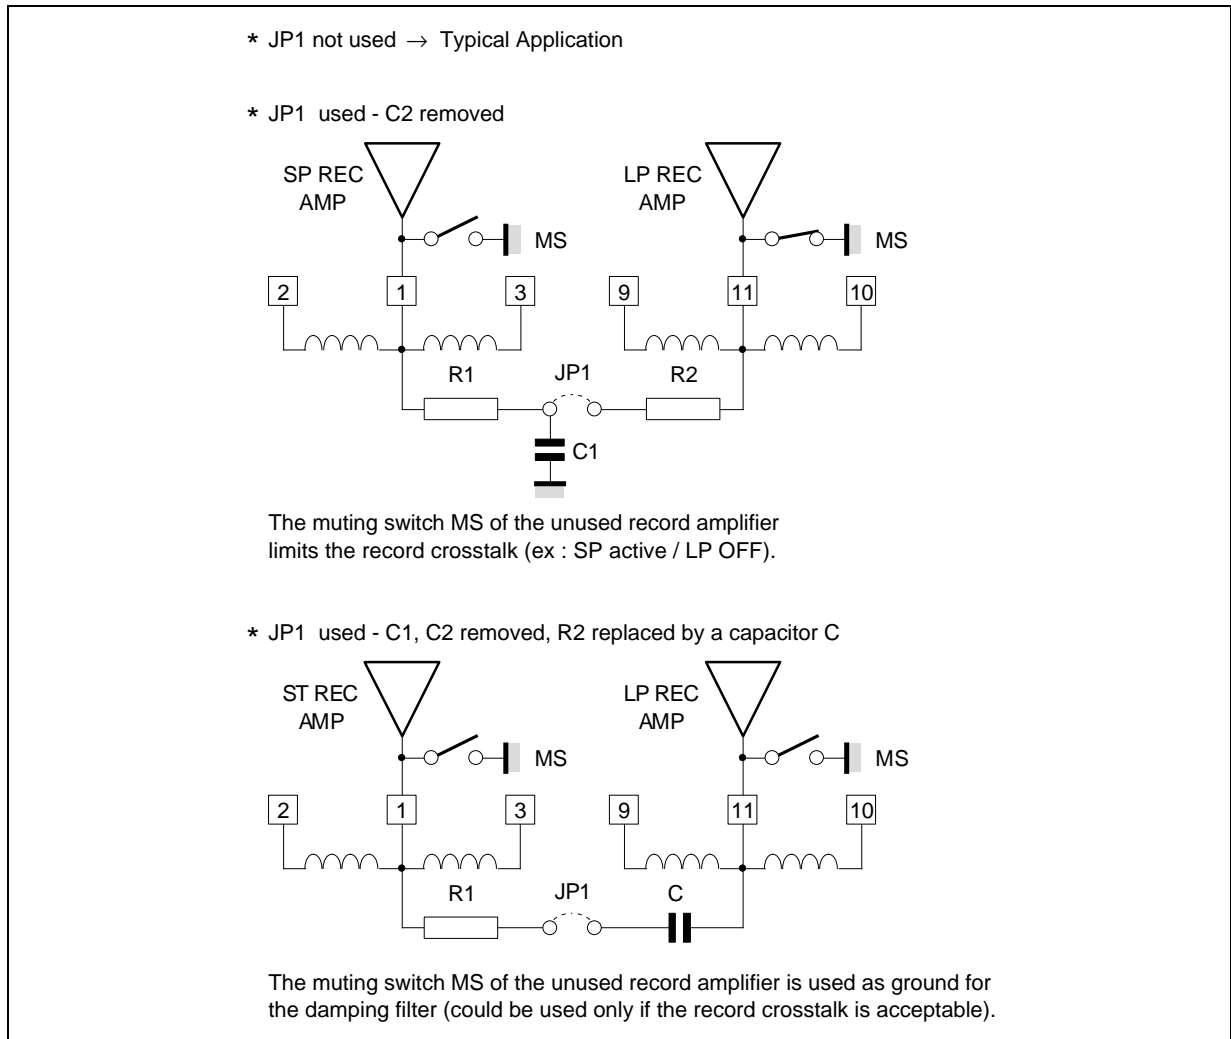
* JP1 not used → Typical Application

* JP1 used - C2 removed

SP REC AMP

MS

LP REC AMP

MS

2

1

3

9

11

10

R1

JP1

R2

C1

The muting switch MS of the unused record amplifier limits the record crosstalk (ex : SP active / LP OFF).

* JP1 used - C1, C2 removed, R2 replaced by a capacitor C

ST REC AMP

MS

LP REC AMP

MS

2

1

3

9

11

10

R1

JP1

C

The muting switch MS of the unused record amplifier is used as ground for the damping filter (could be used only if the record crosstalk is acceptable).